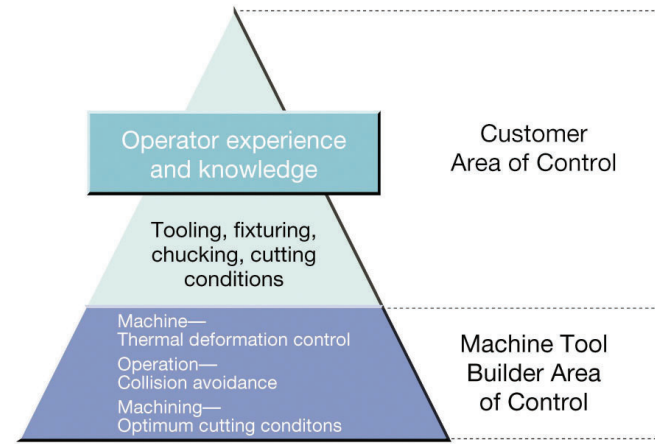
Operator experience and knowledge

Tooling, fixturing, chucking, cutting conditions

Machine—
Thermal deformation control
Operation—
Collision avoidance
Machining—
Optimum cutting conditons

Customer Area of Control

Machine Tool Builder Area of Control